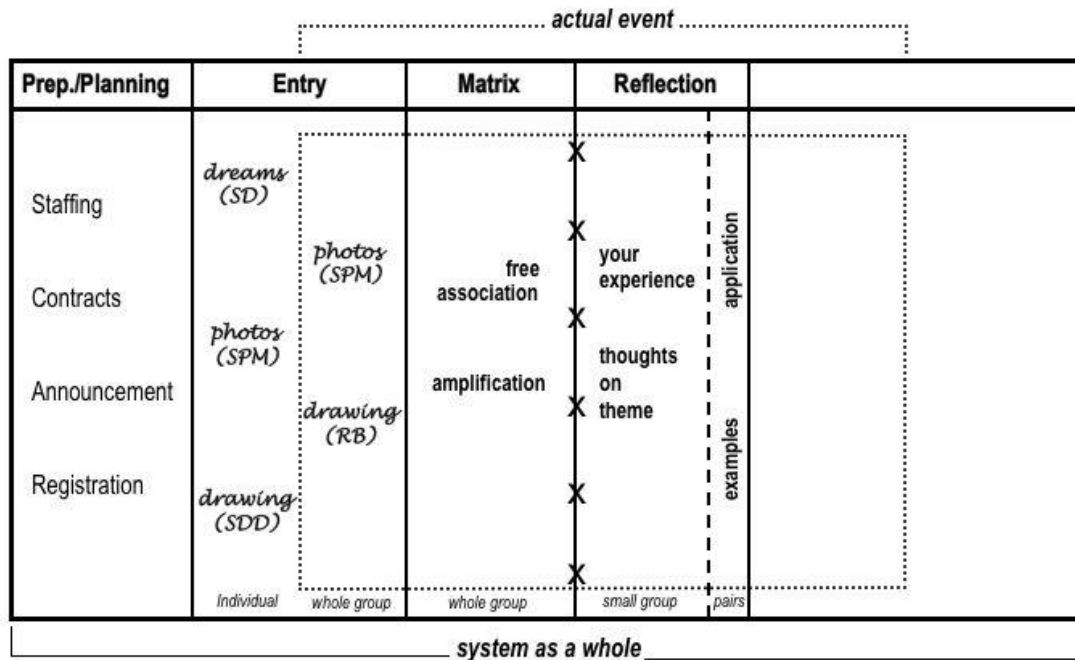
actual event

| Prep./Planning | Entry | | Matrix | Reflection | | |
|---|---|---|---|---|---|---|
| Staffing<br>Contracts<br>Announcement<br>Registration | dreams (SD)<br>photos (SPM)<br>drawing (SDD) | photos (SPM)<br>drawing (RB) | free association<br>amplification | your experience<br>thoughts on theme | application<br>examples | |
| | Individual | whole group | whole group | small group | pairs | |

system as a whole